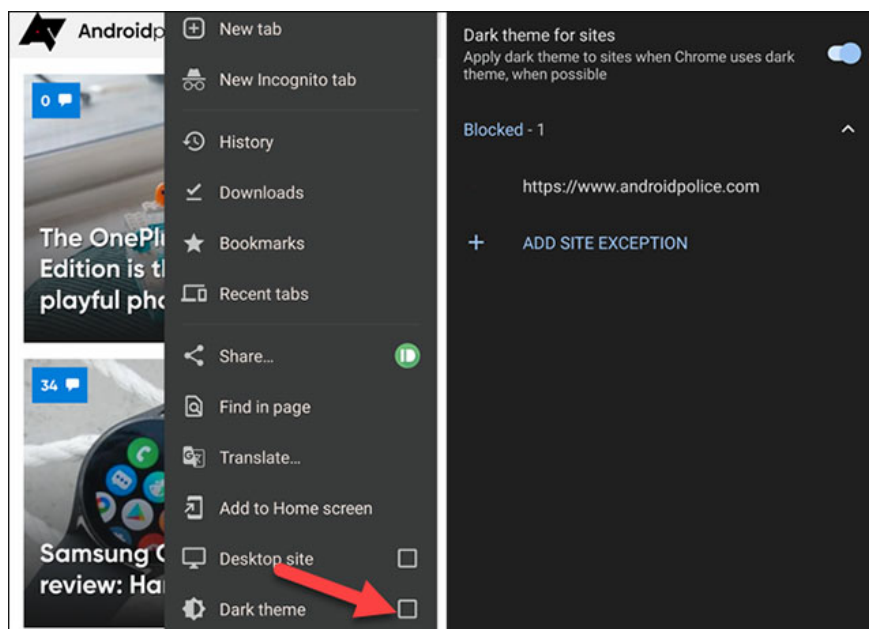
Androidp

0

The OnePlu
Edition is th
playful pho

34

Samsung G
review: Ha

New tab

New Incognito tab

History

Downloads

Bookmarks

Recent tabs

Share...

Find in page

Translate...

Add to Home screen

Desktop site

Dark theme

Dark theme for sites
Apply dark theme to sites when Chrome uses dark theme, when possible

Blocked - 1

https://www.androidpolice.com

ADD SITE EXCEPTION